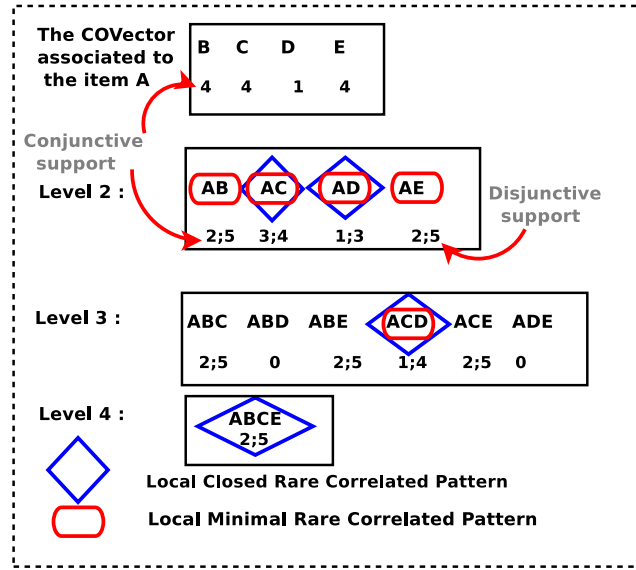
The COVector associated to the item A

| B | C | D | E |
|---|---|---|---|
| 4 | 4 | 1 | 4 |

Conjunctive support

Level 2 :

| AB | AC | AD | AE |
|---|---|---|---|
| 2;5 | 3;4 | 1;3 | 2;5 |

Disjunctive support

Level 3 :

| ABC | ABD | ABE | ACD | ACE | ADE |
|---|---|---|---|---|---|
| 2;5 | 0 | 2;5 | 1;4 | 2;5 | 0 |

Level 4 :

ABCE
2;5

Local Closed Rare Correlated Pattern

Local Minimal Rare Correlated Pattern